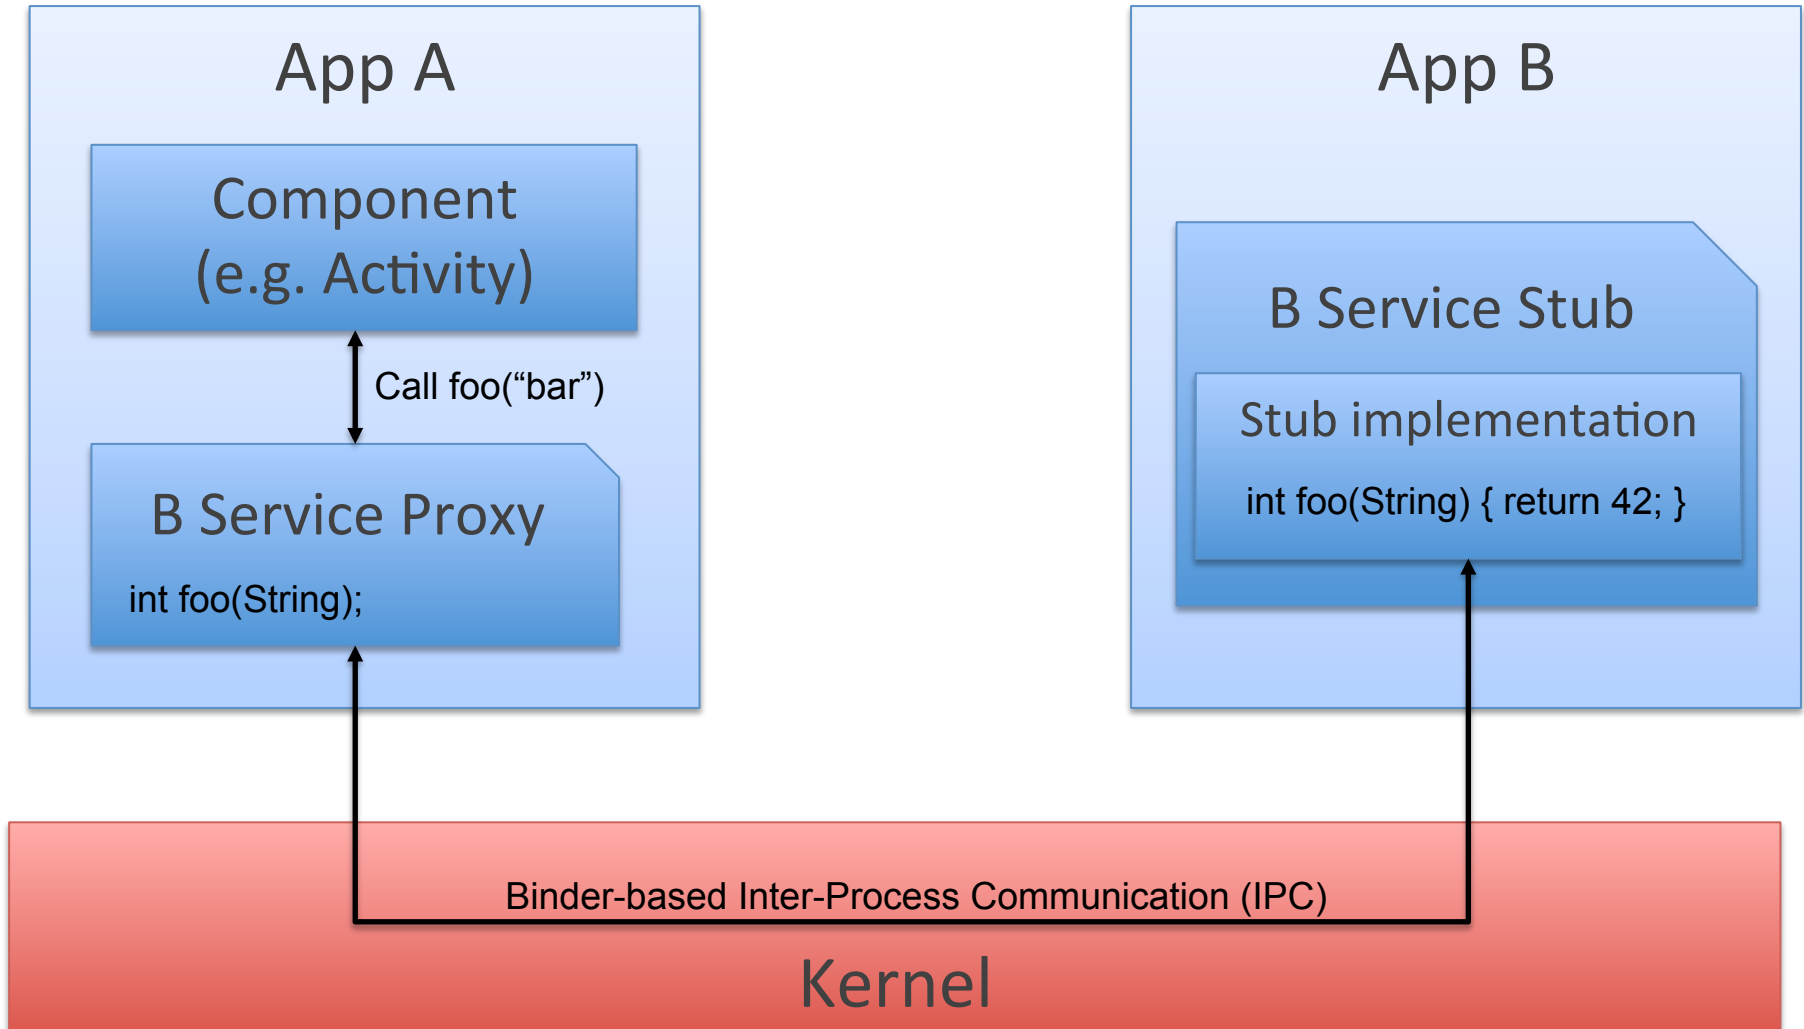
App A

Component
(e.g. Activity)

Call foo(“bar”)

B Service Proxy

int foo(String);

App B

B Service Stub

Stub implementation

int foo(String) { return 42; }

Binder-based Inter-Process Communication (IPC)

Kernel